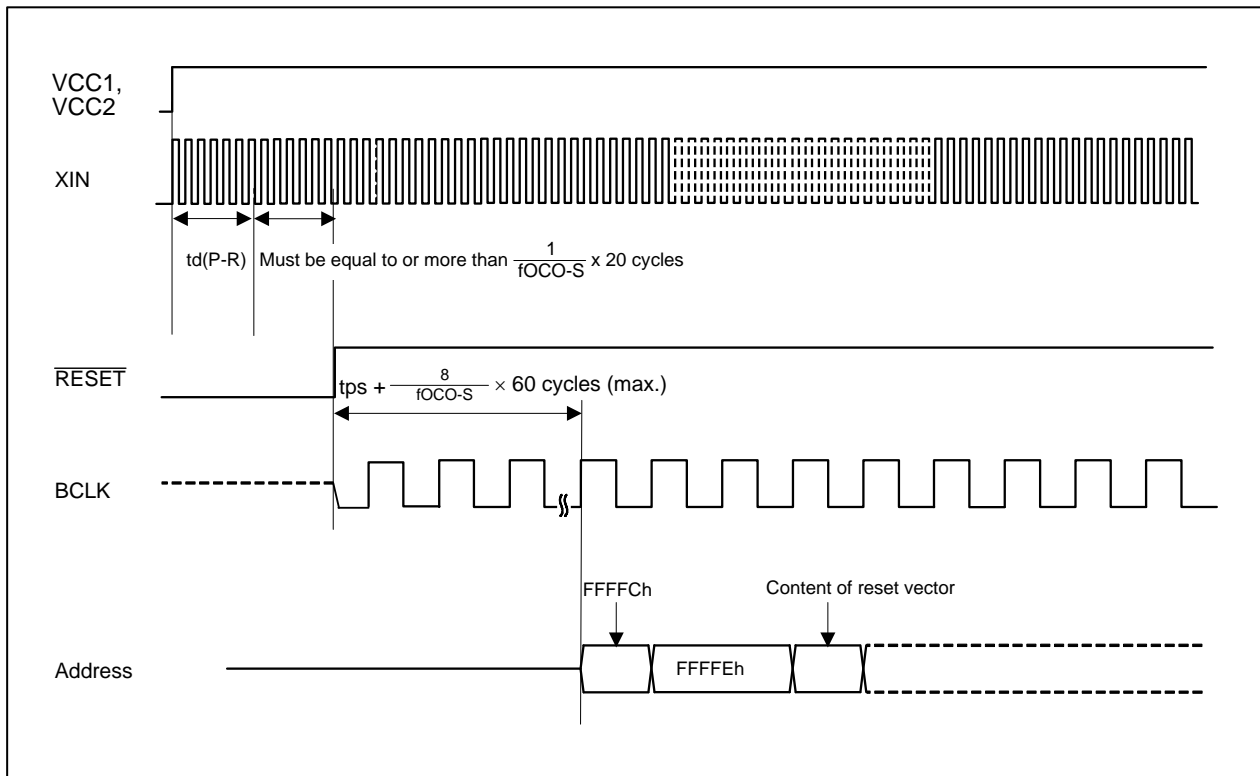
VCC1, VCC2

XIN

td(P-R)

Must be equal to or more than $\frac{1}{fOCO\text{-}S}$ x 20 cycles

$\overline{RESET}$

tps + $\frac{8}{fOCO\text{-}S}$ $\times$ 60 cycles (max.)

BCLK

FFFFCh

Content of reset vector

Address

FFFFEh